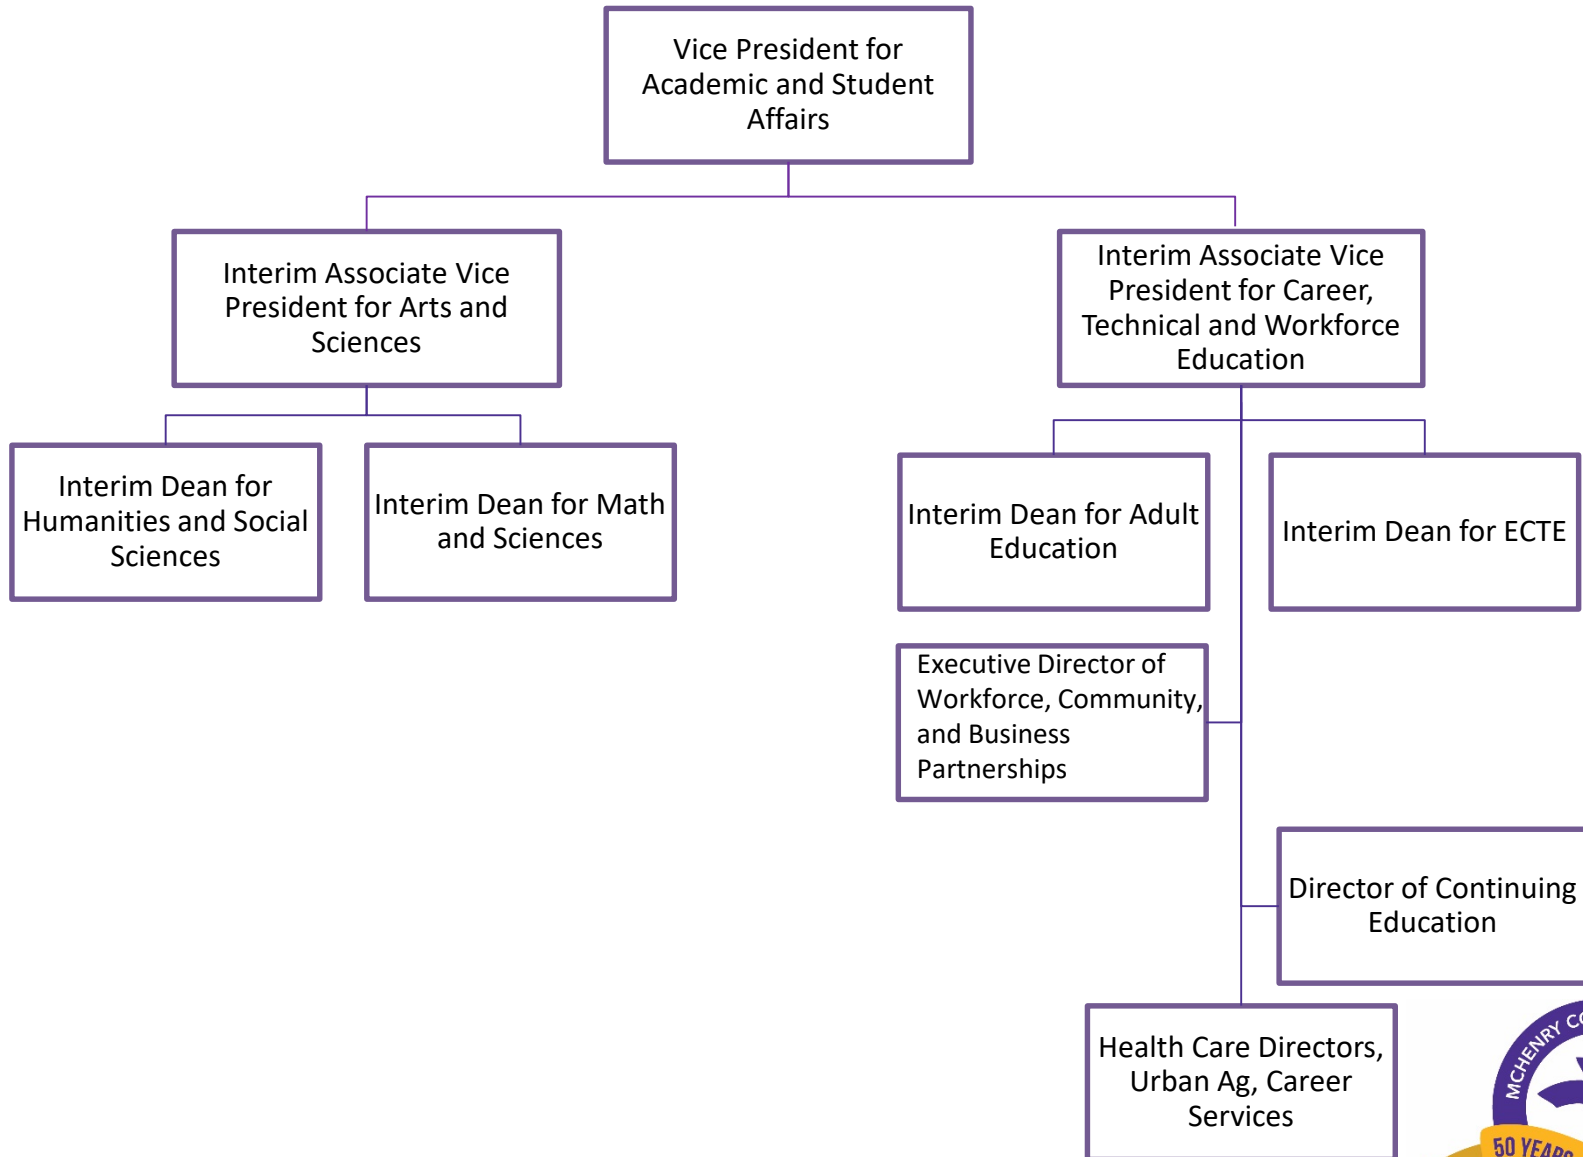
Vice President for Academic and Student Affairs

Interim Associate Vice President for Arts and Sciences

Interim Associate Vice President for Career, Technical and Workforce Education

Interim Dean for Humanities and Social Sciences

Interim Dean for Math and Sciences

Interim Dean for Adult Education

Interim Dean for ECTE

Executive Director of Workforce, Community, and Business Partnerships

Director of Continuing Education

Health Care Directors, Urban Ag, Career Services

MCHENRY C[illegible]

50 YEAR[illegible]